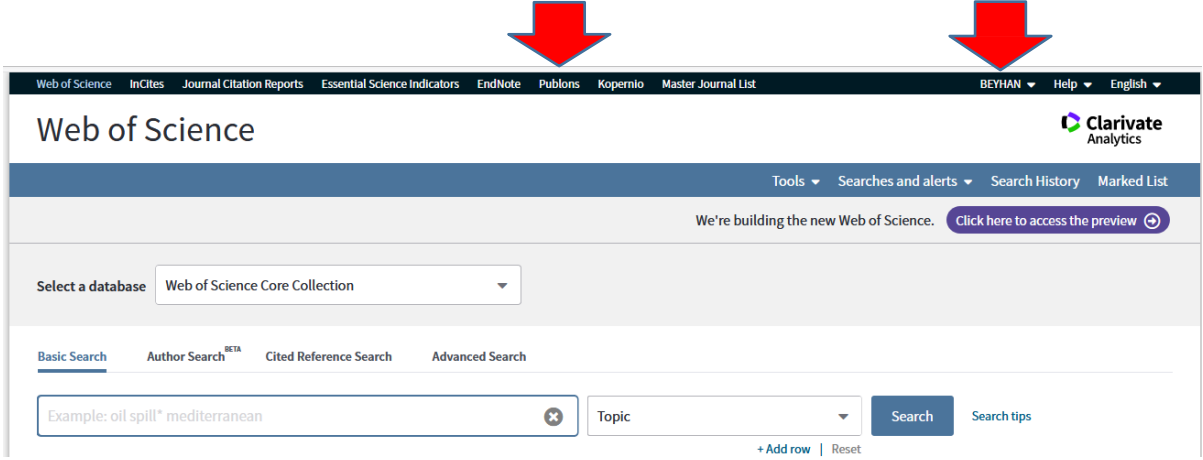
Web of Science InCites Journal Citation Reports Essential Science Indicators EndNote Publons Kopernio Master Journal List BEYHAN Help English

Web of Science

Clarivate Analytics

Tools Searches and alerts Search History Marked List

We're building the new Web of Science. Click here to access the preview

Select a database Web of Science Core Collection

Basic Search Author Search BETA Cited Reference Search Advanced Search

Example: oil spill* mediterranean

Topic

Search

Search tips

+ Add row | Reset